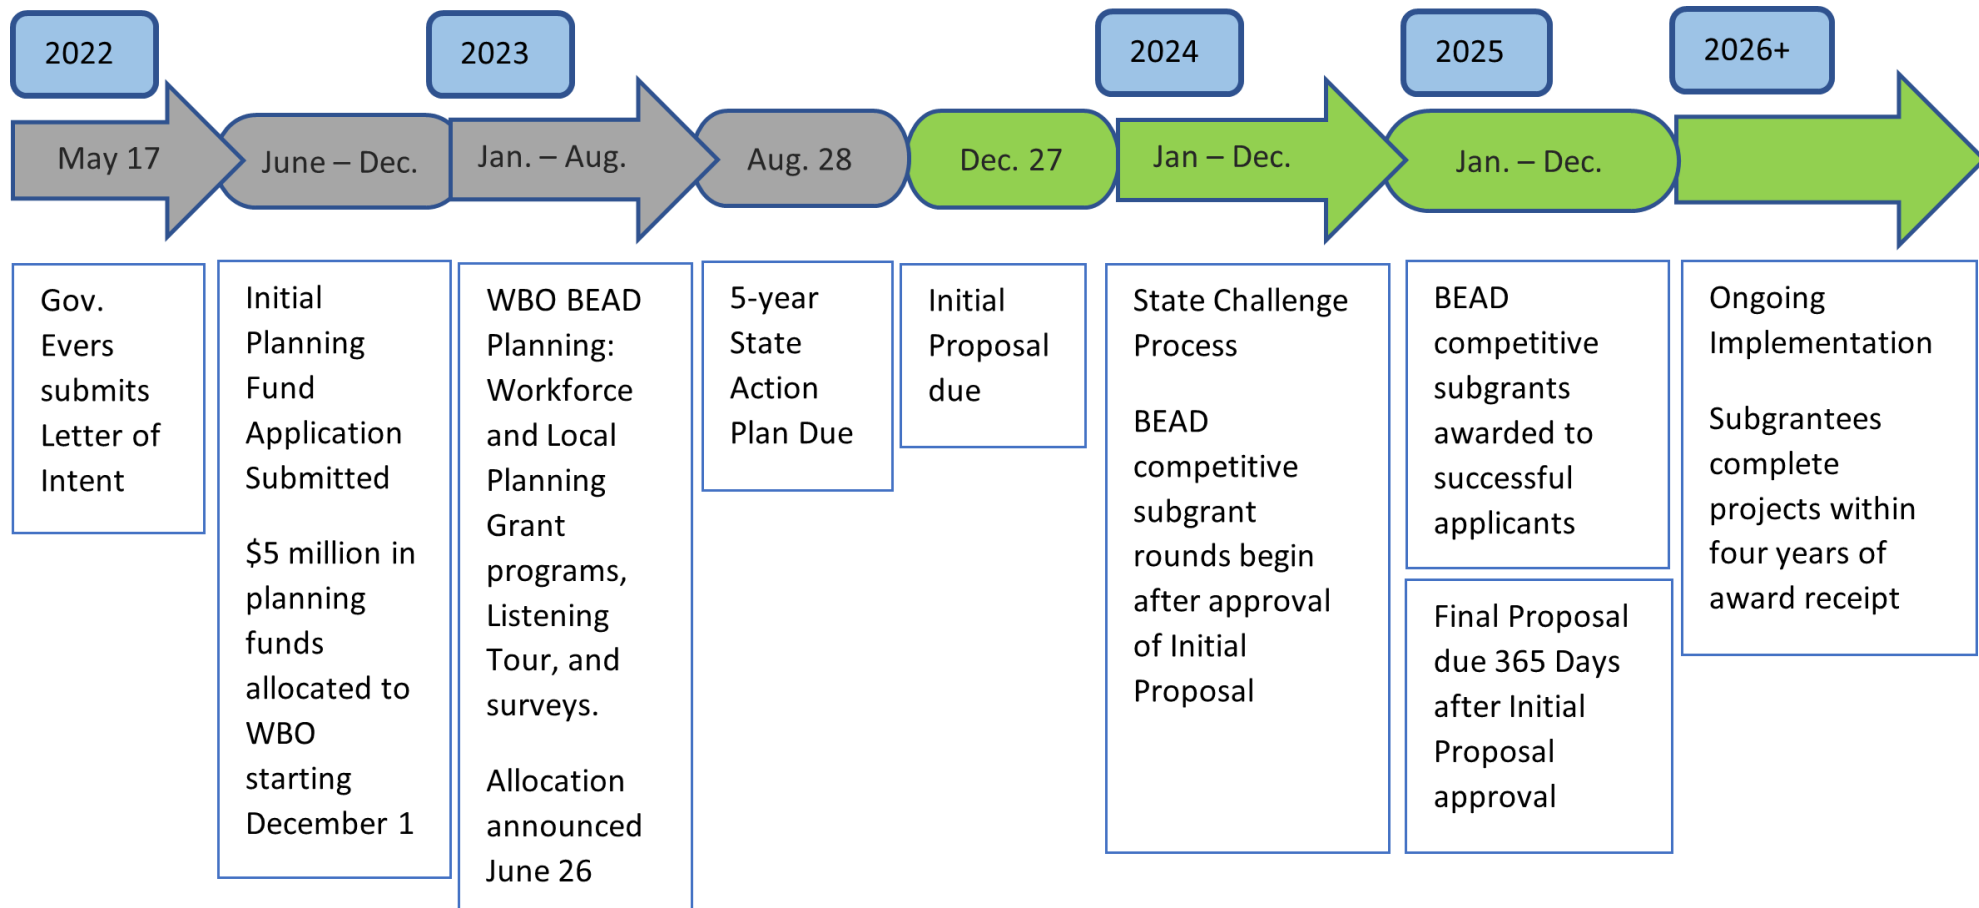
2022

2023

2024

2025

2026+

May 17

June – Dec.

Jan. – Aug.

Aug. 28

Dec. 27

Jan – Dec.

Jan. – Dec.

Gov. Evers submits Letter of Intent

Initial Planning Fund Application Submitted

$5 million in planning funds allocated to WBO starting December 1

WBO BEAD Planning: Workforce and Local Planning Grant programs, Listening Tour, and surveys.

Allocation announced June 26

5-year State Action Plan Due

Initial Proposal due

State Challenge Process

BEAD competitive subgrant rounds begin after approval of Initial Proposal

BEAD competitive subgrants awarded to successful applicants

Final Proposal due 365 Days after Initial Proposal approval

Ongoing Implementation

Subgrantees complete projects within four years of award receipt